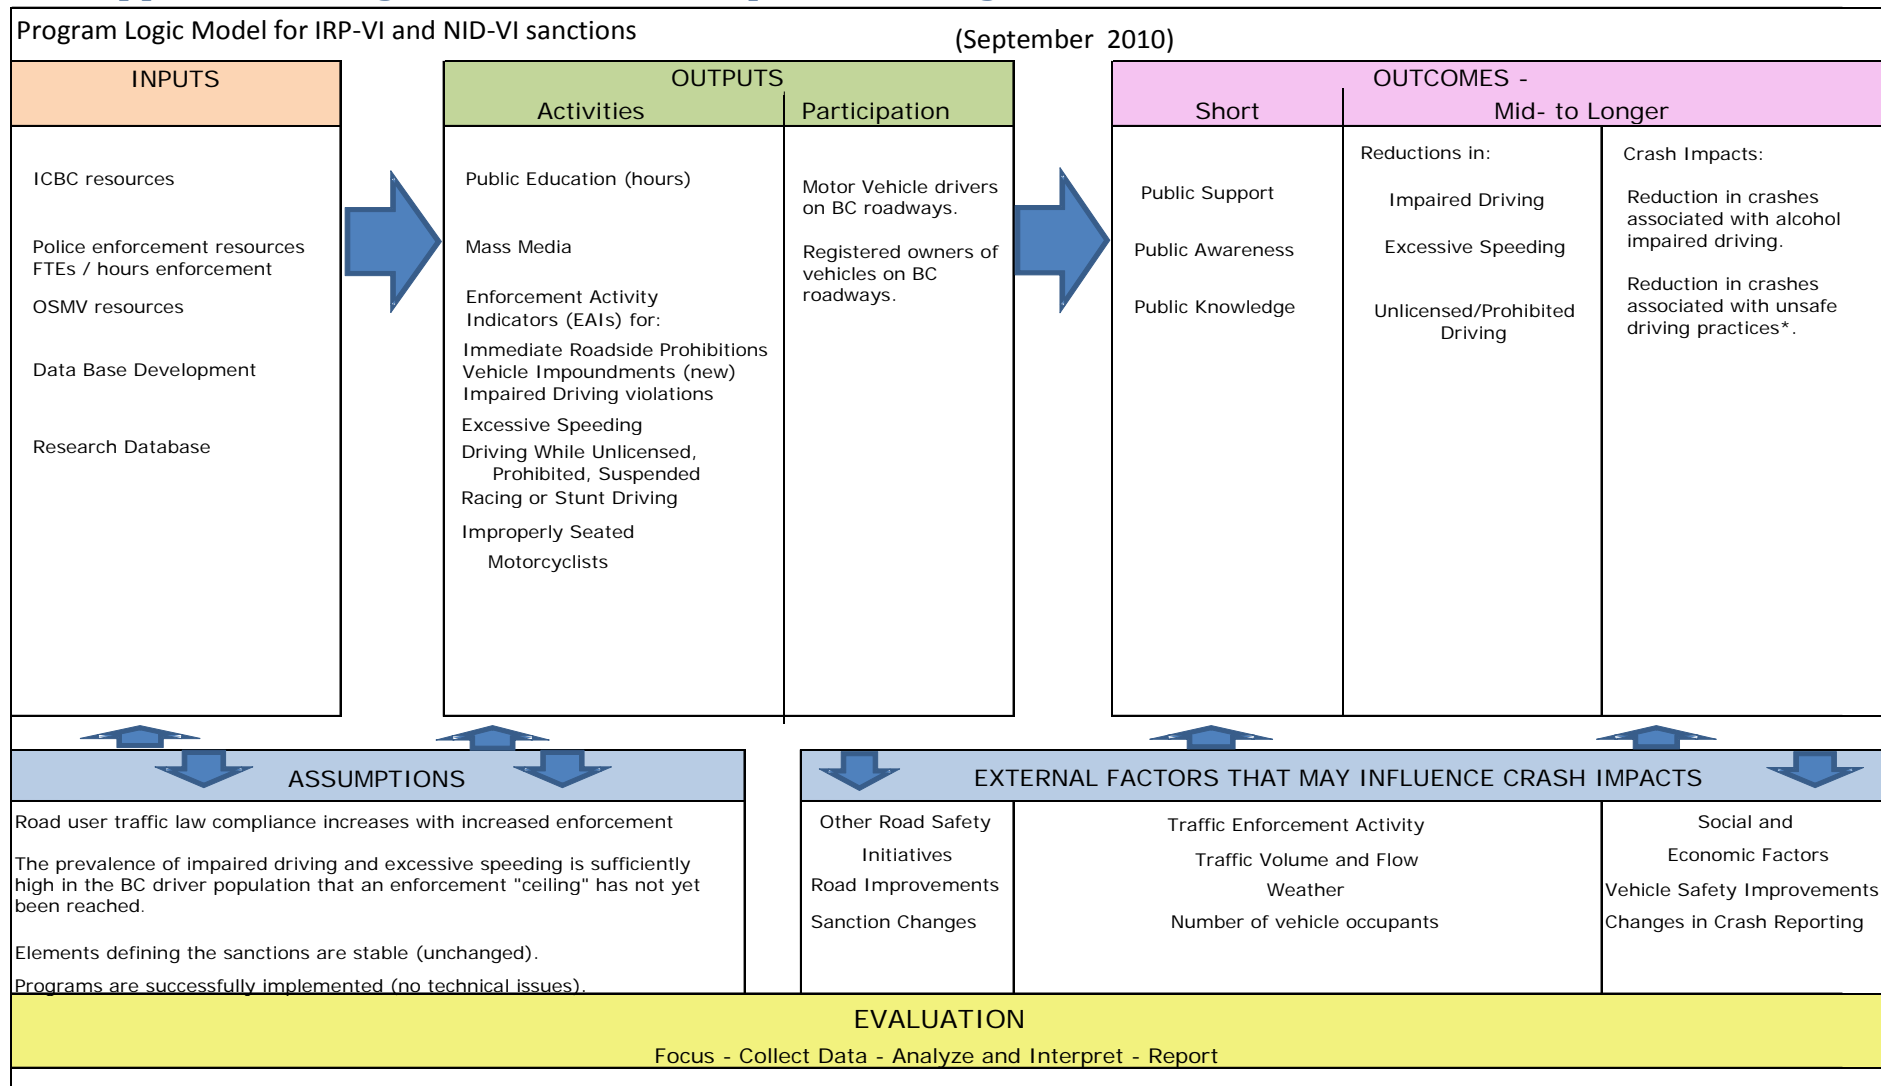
Program Logic Model for IRP-VI and NID-VI sanctions

(September 2010)

INPUTS

ICBC resources

Police enforcement resources FTEs / hours enforcement

OSMV resources

Data Base Development

Research Database

OUTPUTS

Activities

Public Education (hours)

Mass Media

Enforcement Activity Indicators (EAIs) for:

Immediate Roadside Prohibitions
Vehicle Impoundments (new)
Impaired Driving violations

Excessive Speeding

Driving While Unlicensed, Prohibited, Suspended

Racing or Stunt Driving

Improperly Seated

Motorcyclists

Participation

Motor Vehicle drivers on BC roadways.

Registered owners of vehicles on BC roadways.

OUTCOMES -

Short

Public Support

Public Awareness

Public Knowledge

Mid- to Longer

Reductions in:

Impaired Driving

Excessive Speeding

Unlicensed/Prohibited Driving

Crash Impacts:

Reduction in crashes associated with alcohol impaired driving.

Reduction in crashes associated with unsafe driving practices*.

ASSUMPTIONS

Road user traffic law compliance increases with increased enforcement

The prevalence of impaired driving and excessive speeding is sufficiently high in the BC driver population that an enforcement "ceiling" has not yet been reached.

Elements defining the sanctions are stable (unchanged).

Programs are successfully implemented (no technical issues).

EXTERNAL FACTORS THAT MAY INFLUENCE CRASH IMPACTS

Other Road Safety Initiatives

Road Improvements

Sanction Changes

Traffic Enforcement Activity

Traffic Volume and Flow

Weather

Number of vehicle occupants

Social and Economic Factors

Vehicle Safety Improvements

Changes in Crash Reporting

EVALUATION

Focus - Collect Data - Analyze and Interpret - Report